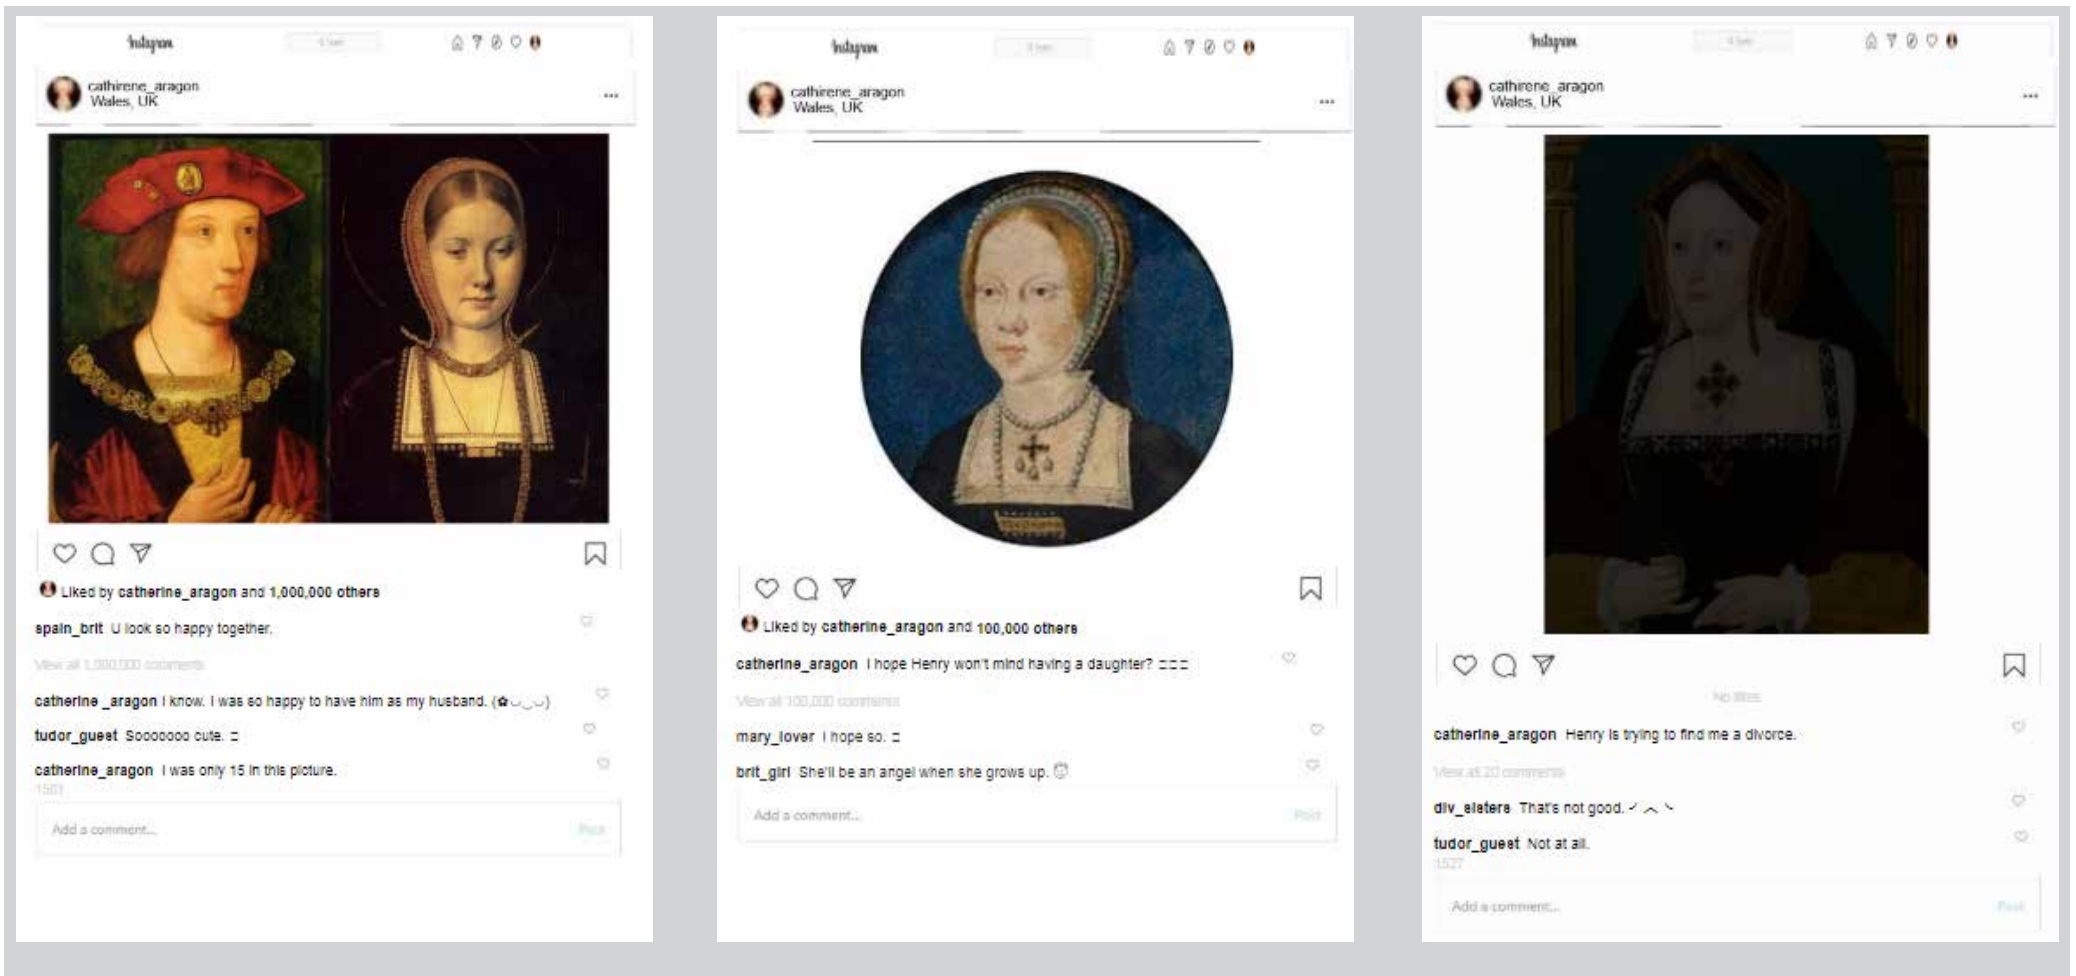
Instagram

cathirene_aragon
Wales, UK

...

Liked by catherine_aragon and 1,000,000 others

spain_brit U look so happy together.

View all 1,000,000 comments

catherine _aragon I know. I was so happy to have him as my husband. (✿◡‿◡)

tudor_guest Soooooo cute. ☺

catherine_aragon I was only 15 in this picture.

1501

Add a comment...

Post

Instagram

cathirene_aragon
Wales, UK

...

Liked by catherine_aragon and 100,000 others

catherine_aragon I hope Henry won't mind having a daughter? ☺☺☺

View all 100,000 comments

mary_lover I hope so. ☺

brit_girl She'll be an angel when she grows up. 😇

Add a comment...

Post

Instagram

cathirene_aragon
Wales, UK

...

No likes

catherine_aragon Henry is trying to find me a divorce.

View all 20 comments

div_sisters That's not good. ✓︵ↄ

tudor_guest Not at all.

1527

Add a comment...

Post